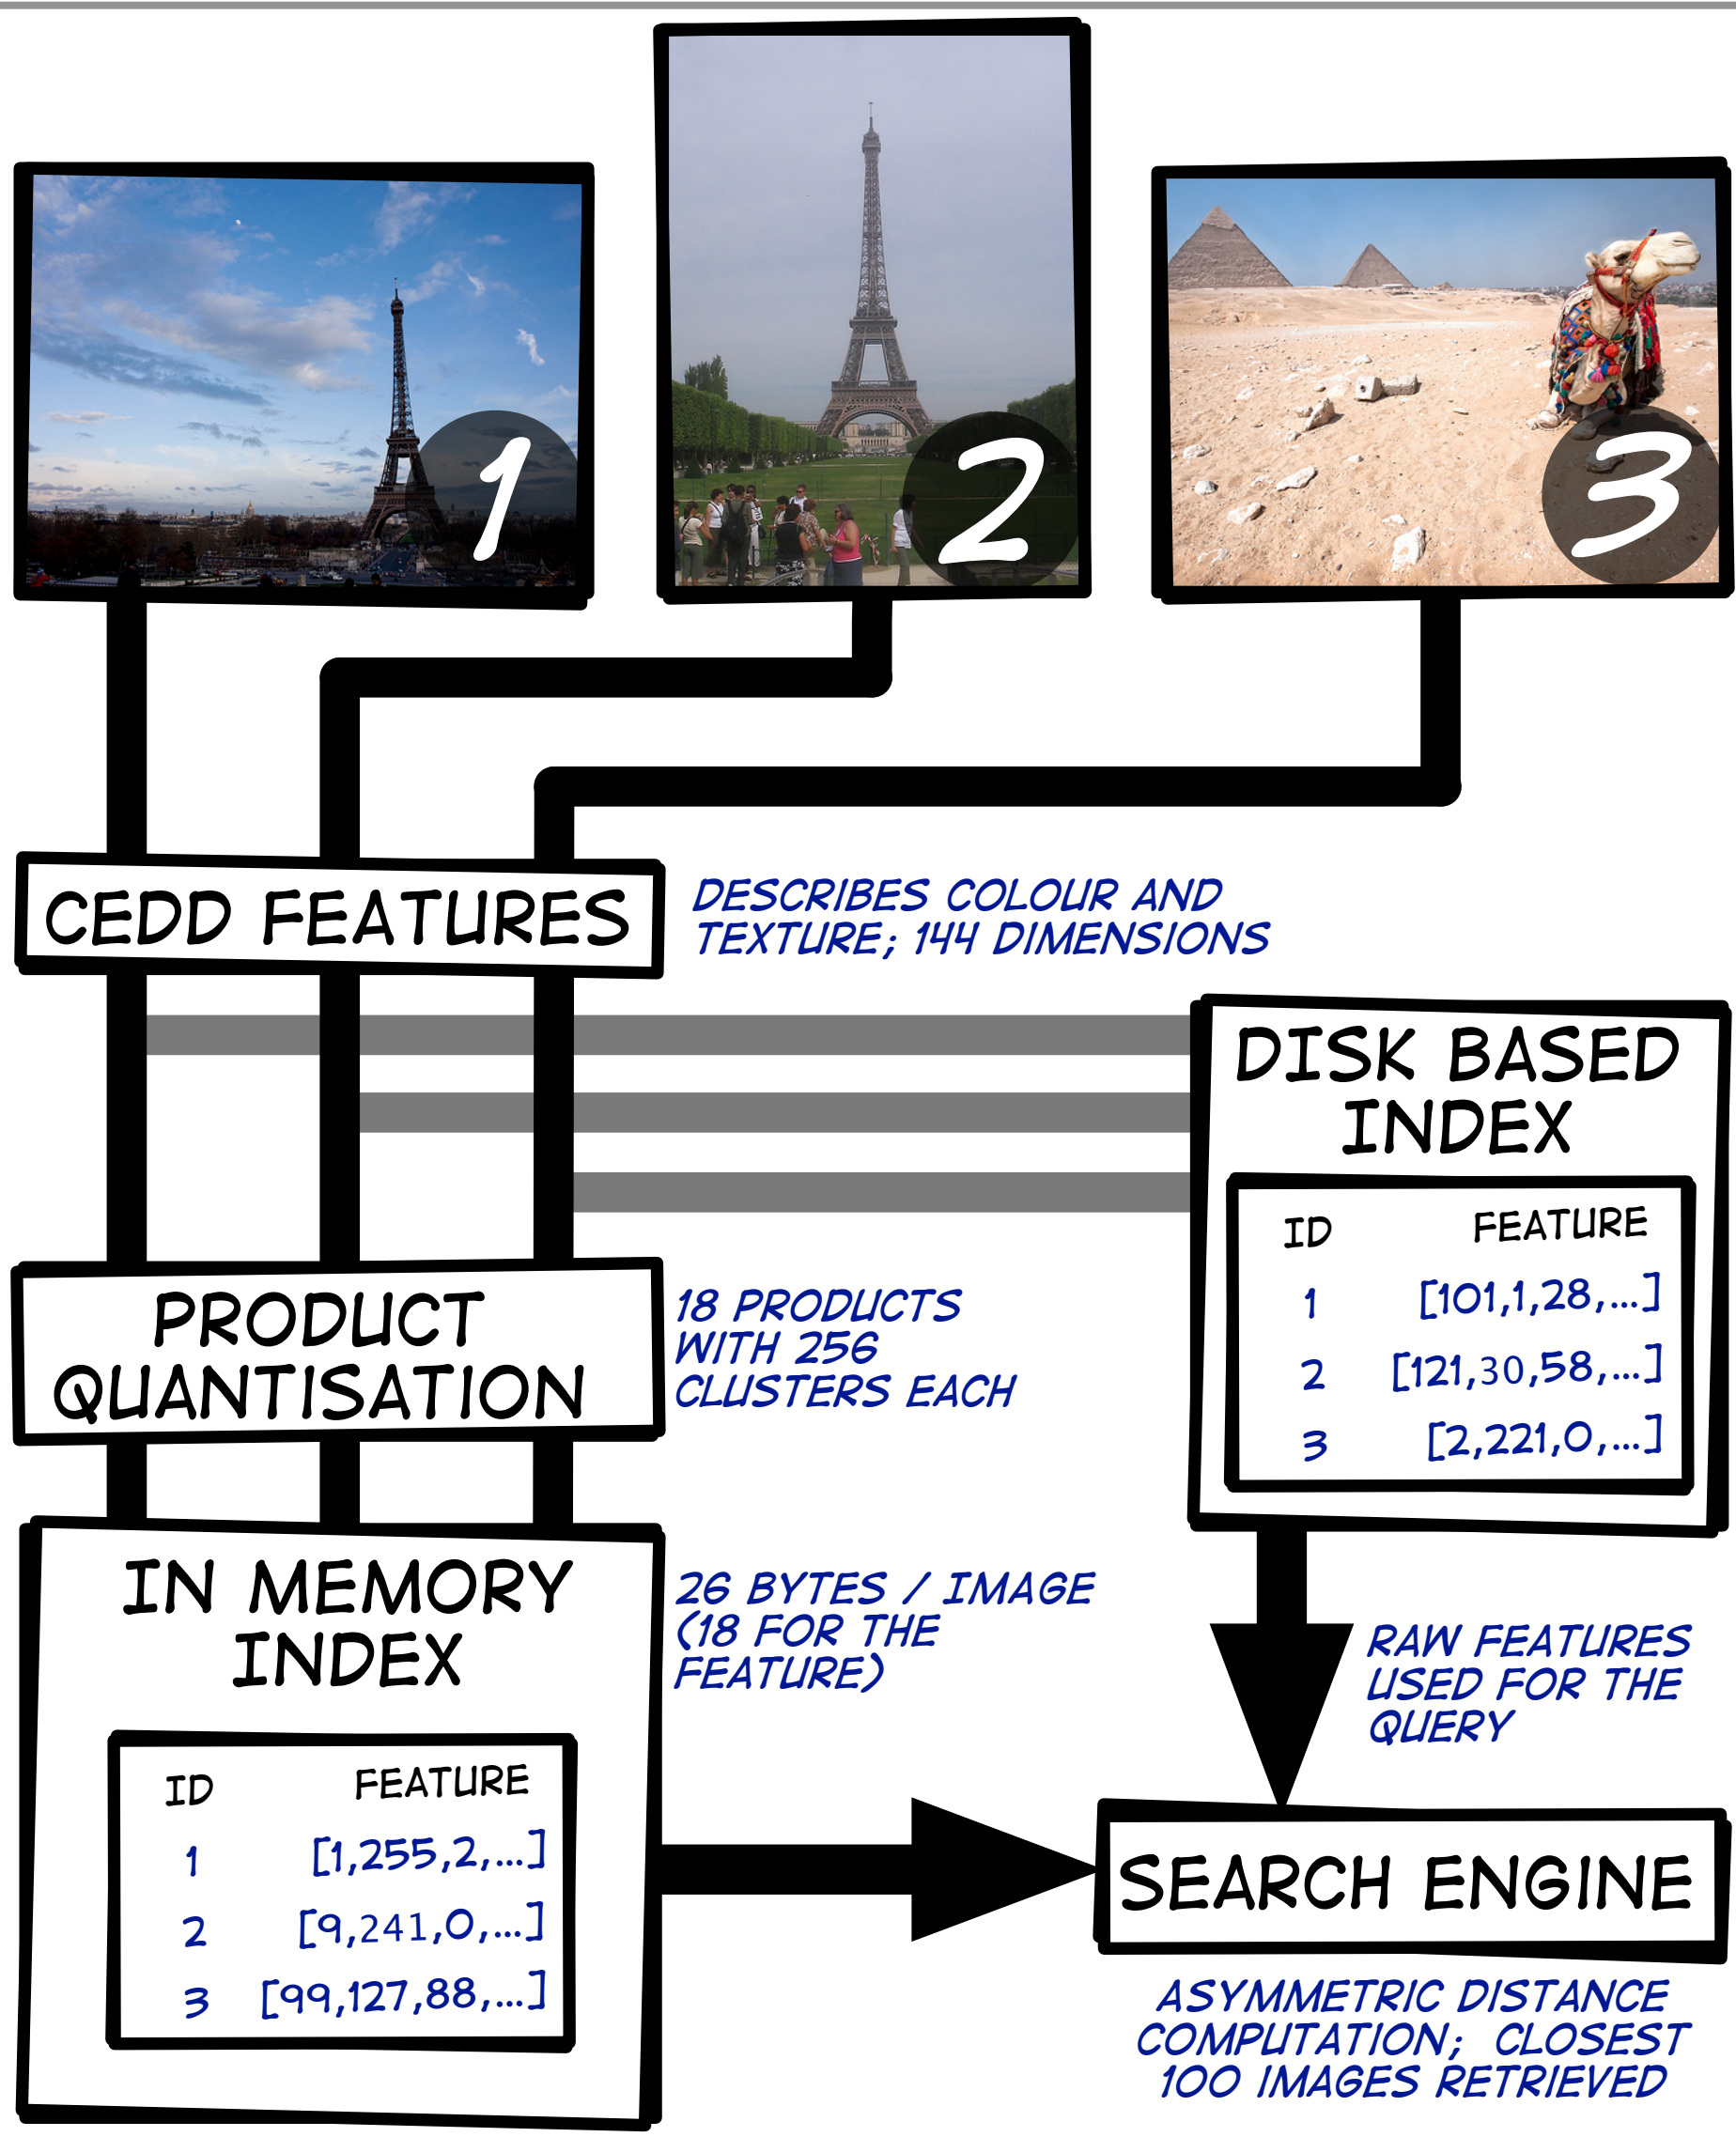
1

2

3

CEDD FEATURES

DESCRIBES COLOUR AND TEXTURE; 144 DIMENSIONS

DISK BASED INDEX

| ID | FEATURE |
|---|---|
| 1 | [101,1,28,...] |
| 2 | [121,30,58,...] |
| 3 | [2,221,0,...] |

PRODUCT QUANTISATION

18 PRODUCTS WITH 256 CLUSTERS EACH

IN MEMORY INDEX

| ID | FEATURE |
|---|---|
| 1 | [1,255,2,...] |
| 2 | [9,241,0,...] |
| 3 | [99,127,88,...] |

26 BYTES / IMAGE (18 FOR THE FEATURE)

RAW FEATURES USED FOR THE QUERY

SEARCH ENGINE

ASYMMETRIC DISTANCE COMPUTATION; CLOSEST 100 IMAGES RETRIEVED